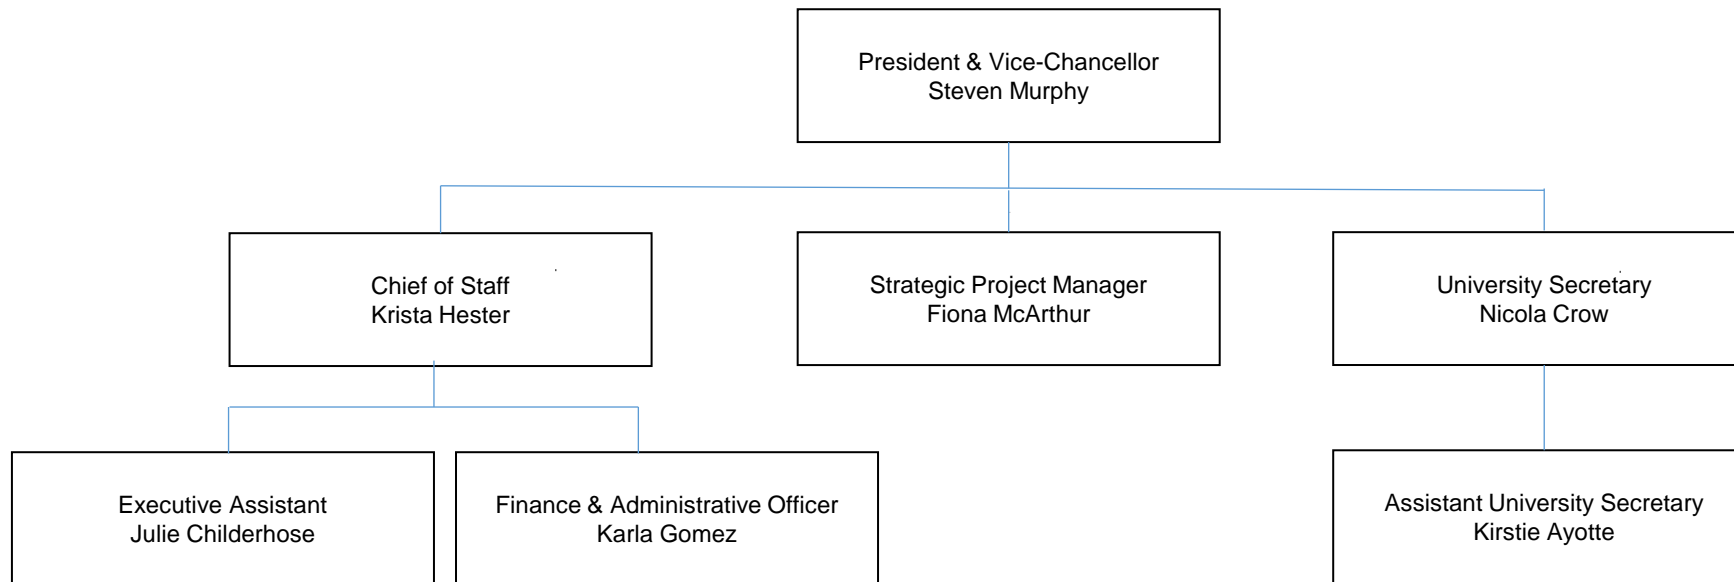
President & Vice-Chancellor
Steven Murphy

Chief of Staff
Krista Hester

Strategic Project Manager
Fiona McArthur

University Secretary
Nicola Crow

Executive Assistant
Julie Childerhose

Finance & Administrative Officer
Karla Gomez

Assistant University Secretary
Kirstie Ayotte